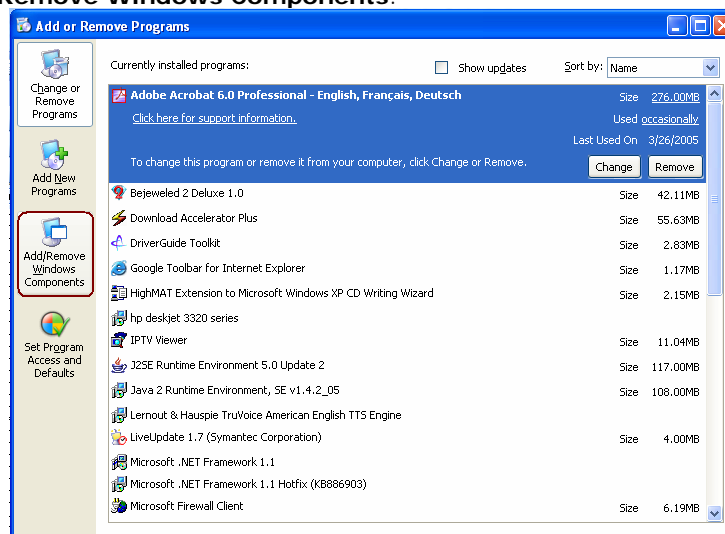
Remove Windows Components.

Add or Remove Programs

Change or Remove Programs

Add New Programs

Add/Remove Windows Components

Set Program Access and Defaults

Currently installed programs:

Show updates

Sort by: Name

Adobe Acrobat 6.0 Professional - English, Français, Deutsch

Size 276.00MB

Click here for support information.

Used occasionally

Last Used On 3/26/2005

To change this program or remove it from your computer, click Change or Remove.

Change

Remove

| | | |
|---|---|---|
| Bejeweled 2 Deluxe 1.0 | Size | 42.11MB |
| Download Accelerator Plus | Size | 55.63MB |
| DriverGuide Toolkit | Size | 2.83MB |
| Google Toolbar for Internet Explorer | Size | 1.17MB |
| HighMAT Extension to Microsoft Windows XP CD Writing Wizard | Size | 2.15MB |
| hp deskjet 3320 series | | |
| IPTV Viewer | Size | 11.04MB |
| J2SE Runtime Environment 5.0 Update 2 | Size | 117.00MB |
| Java 2 Runtime Environment, SE v1.4.2_05 | Size | 108.00MB |
| Lernout & Hauspie TruVoice American English TTS Engine | | |
| LiveUpdate 1.7 (Symantec Corporation) | Size | 4.00MB |
| Microsoft .NET Framework 1.1 | | |
| Microsoft .NET Framework 1.1 Hotfix (KB886903) | | |
| Microsoft Firewall Client | Size | 6.19MB |